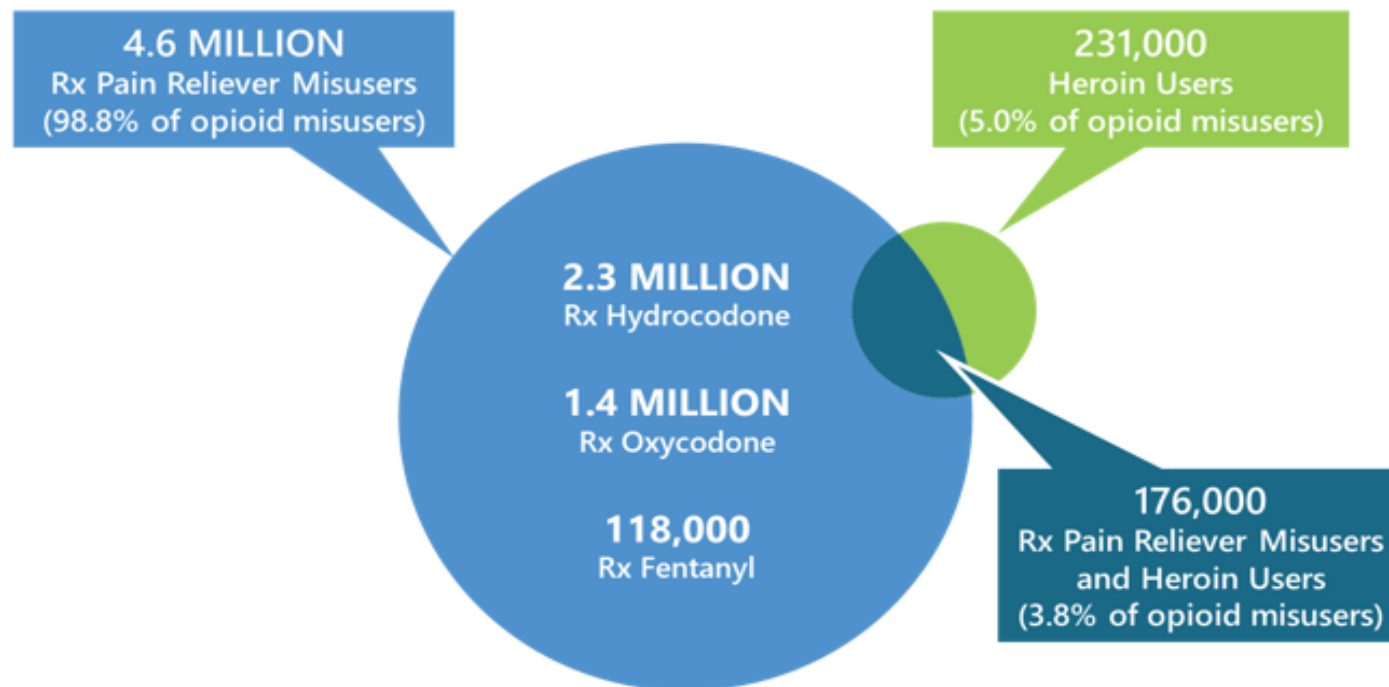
4.6 MILLION
Rx Pain Reliever Misusers
(98.8% of opioid misusers)

231,000
Heroin Users
(5.0% of opioid misusers)

2.3 MILLION
Rx Hydrocodone

1.4 MILLION
Rx Oxycodone

118,000
Rx Fentanyl

176,000
Rx Pain Reliever Misusers
and Heroin Users
(3.8% of opioid misusers)